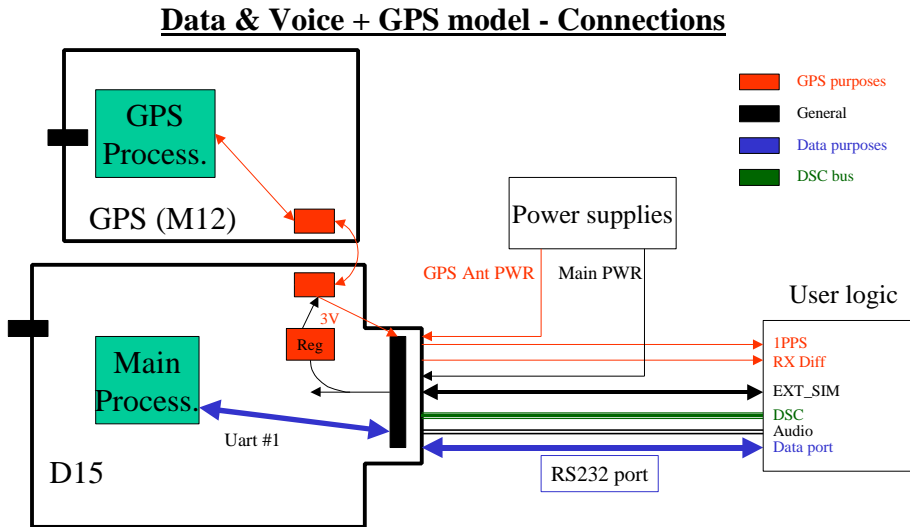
Data & Voice + GPS model - Connections

GPS purposes
General
Data purposes
DSC bus

GPS Process.

GPS (M12)

Power supplies

GPS Ant PWR

Main PWR

User logic

3V

Reg

Main Process.

1PPS
RX Diff
EXT_SIM
DSC
Audio
Data port

Uart #1

D15

RS232 port